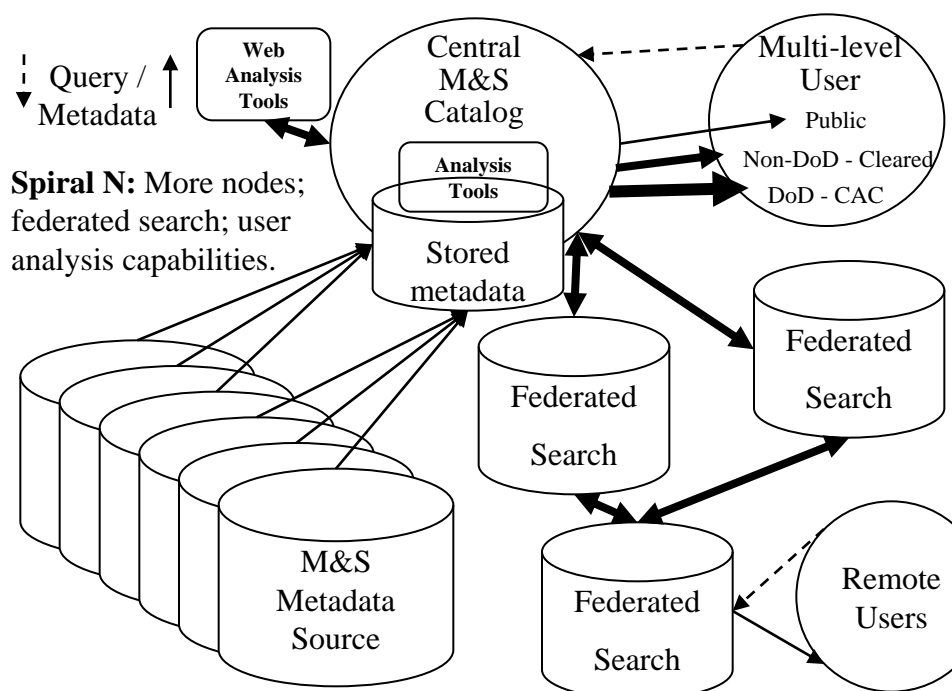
Query / Metadata

Web Analysis Tools

Central M&S Catalog

Multi-level User

Public

Non-DoD - Cleared

DoD - CAC

**Spiral N:** More nodes; federated search; user analysis capabilities.

Analysis Tools

Stored metadata

Federated Search

Federated Search

M&S Metadata Source

Federated Search

Remote Users